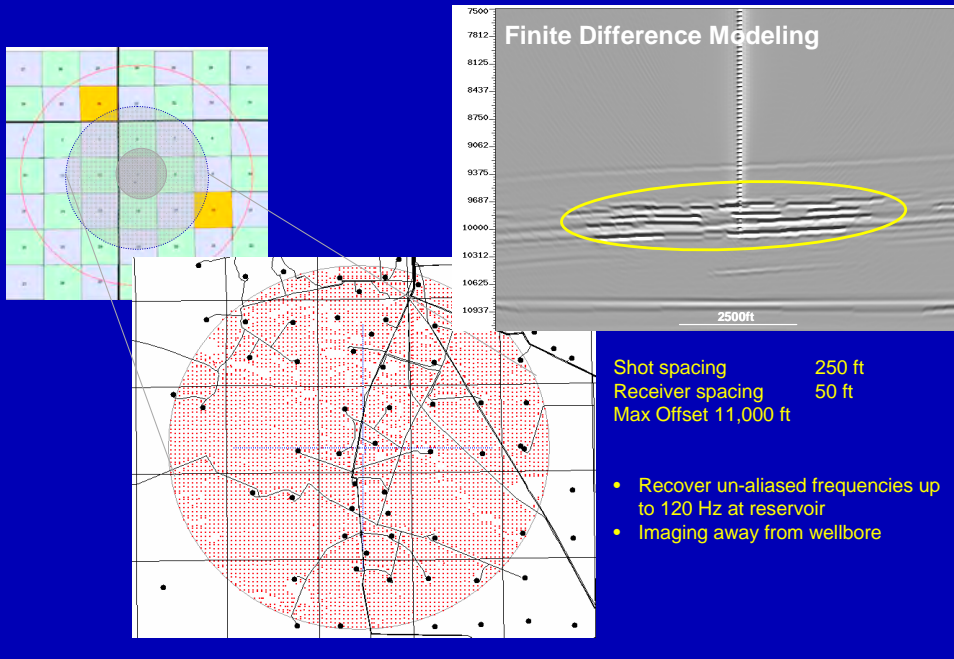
Finite Difference Modeling

7500
7812
8125
8437
8750
9062
9375
9687
10000
10312
10625
10937

2500ft

Shot spacing 250 ft
Receiver spacing 50 ft
Max Offset 11,000 ft

• Recover un-aliased frequencies up to 120 Hz at reservoir
• Imaging away from wellbore